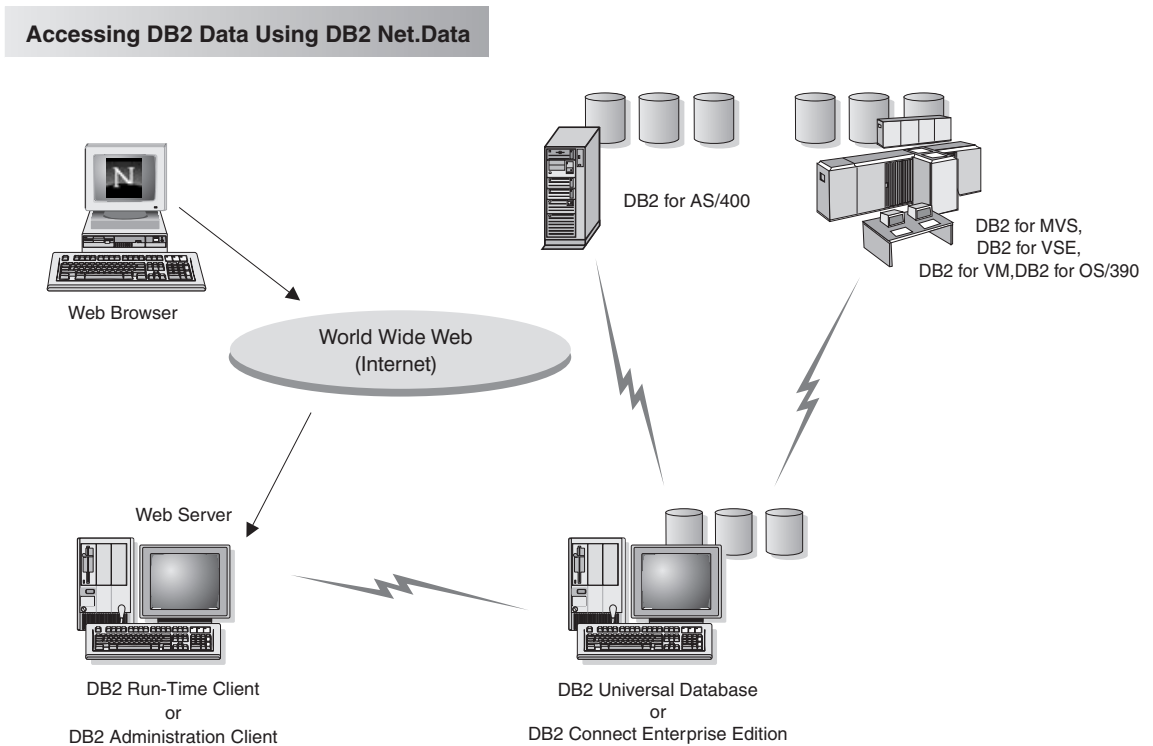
Accessing DB2 Data Using DB2 Net.Data

N

Web Browser

DB2 for AS/400

DB2 for MVS,
DB2 for VSE,
DB2 for VM,DB2 for OS/390

World Wide Web
(Internet)

Web Server

DB2 Run-Time Client
or
DB2 Administration Client

DB2 Universal Database
or
DB2 Connect Enterprise Edition